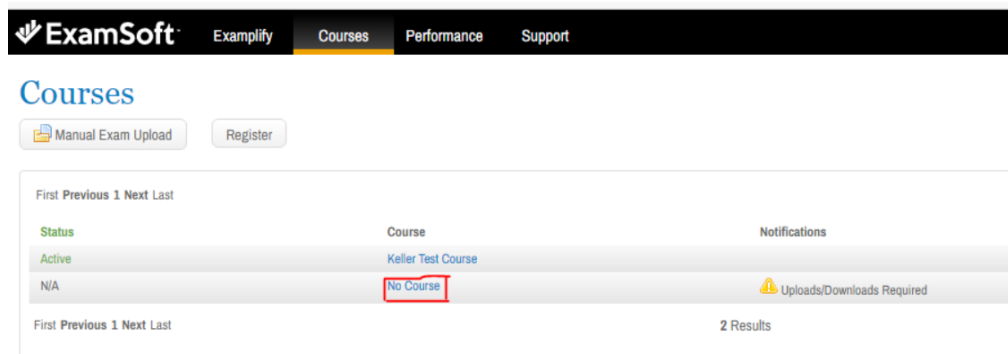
ExamSoft

Examplify Courses Performance Support

Courses

Manual Exam Upload

Register

First Previous 1 Next Last

| Status | Course | Notifications |
|---|---|---|
| Active | Keller Test Course | |
| N/A | No Course | Uploads/Downloads Required |

First Previous 1 Next Last

2 Results